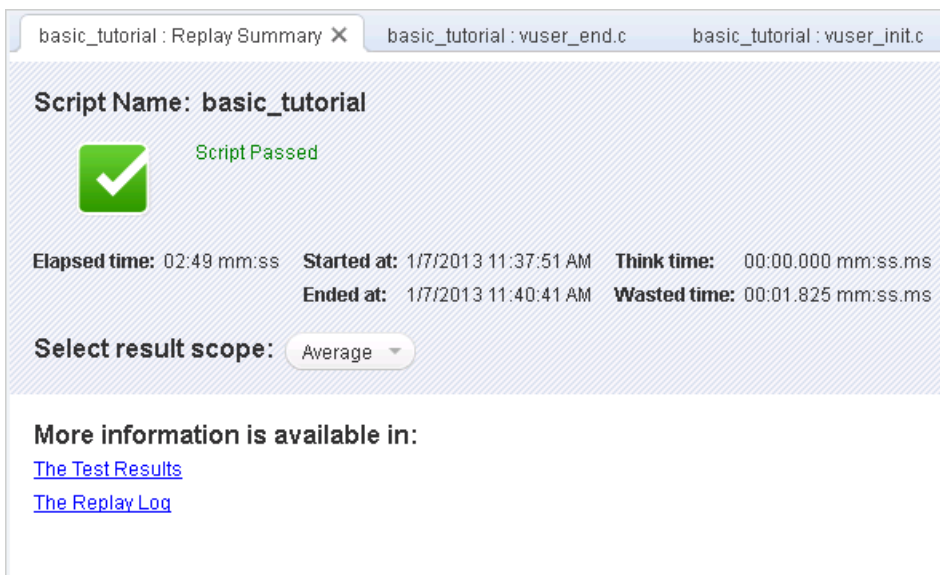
basic_tutorial : Replay Summary ✕ basic_tutorial : vuser_end.c basic_tutorial : vuser_init.c

Script Name: basic_tutorial

Script Passed

Elapsed time: 02:49 mm:ss Started at: 1/7/2013 11:37:51 AM Think time: 00:00.000 mm:ss.ms
Ended at: 1/7/2013 11:40:41 AM Wasted time: 00:01.825 mm:ss.ms

Select result scope: Average

More information is available in:
The Test Results
The Replay Log